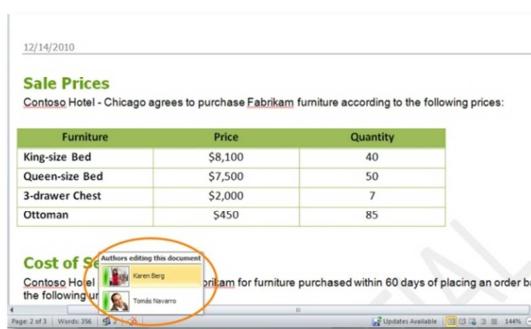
12/14/2010

Sale Prices

Contoso Hotel - Chicago agrees to purchase Fabrikam furniture according to the following prices:

| Furniture | Price | Quantity |
|---|---|---|
| King-size Bed | $8,100 | 40 |
| Queen-size Bed | $7,500 | 50 |
| 3-drawer Chest | $2,000 | 7 |
| Ottoman | $450 | 85 |

Cost of S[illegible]

Authors editing this document

Karen Berg

Tomás Navarro

Contoso Ho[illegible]el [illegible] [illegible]rikam for furniture purchased within 60 days of placing an order b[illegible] the following u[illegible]

Page: 2 of 3 | Words: 356 | 2

Updates Available | 144%